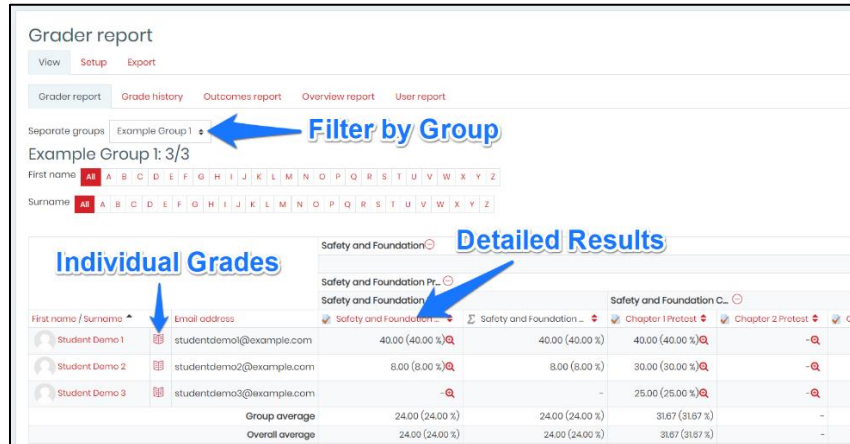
Grader report

View Setup Export

Grader report Grade history Outcomes report Overview report User report

Separate groups Example Group 1

Filter by Group

Example Group 1: 3/3

First name All A B C D E F G H I J K L M N O P Q R S T U V W X Y Z

Surname All A B C D E F G H I J K L M N O P Q R S T U V W X Y Z

Individual Grades

Detailed Results

Safety and Foundation

Safety and Foundation Pr...

Safety and Foundation

Safety and Foundation C...

| First name / Surname | | Email address | Safety and Foundation ... | Σ Safety and Foundation ... | Chapter 1 Pretest | Chapter 2 Pretest |
|---|---|---|---|---|---|---|
| Student Demo 1 | | studentdemo1@example.com | 40.00 (40.00 %) | 40.00 (40.00 %) | 40.00 (40.00 %) | - |
| Student Demo 2 | | studentdemo2@example.com | 8.00 (8.00 %) | 8.00 (8.00 %) | 30.00 (30.00 %) | - |
| Student Demo 3 | | studentdemo3@example.com | - | - | 25.00 (25.00 %) | - |
| | | Group average | 24.00 (24.00 %) | 24.00 (24.00 %) | 31.67 (31.67 %) | - |
| | | Overall average | 24.00 (24.00 %) | 24.00 (24.00 %) | 31.67 (31.67 %) | - |